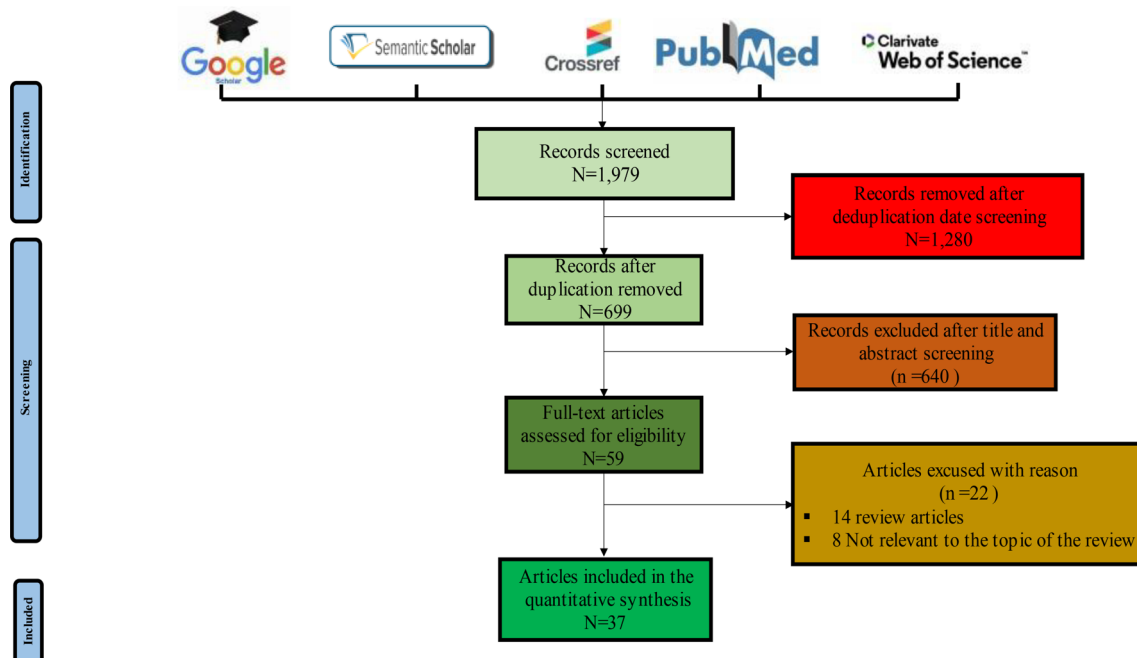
Google Scholar

Semantic Scholar

Crossref

PubMed

Clarivate Web of Science

Identification

Records screened
N=1,979

Records removed after deduplication date screening
N=1,280

Screening

Records after duplication removed
N=699

Records excluded after title and abstract screening
(n =640 )

Full-text articles assessed for eligibility
N=59

Articles excused with reason
(n =22 )
▪ 14 review articles
▪ 8 Not relevant to the topic of the review

Included

Articles included in the quantitative synthesis
N=37